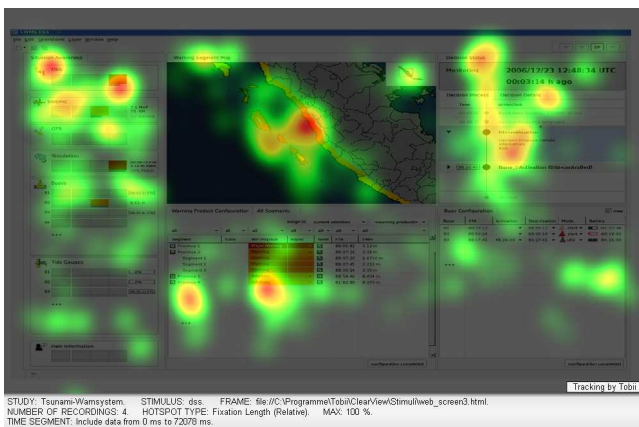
Warning Segment Map

Decision Status

Monitoring 2006/12/23 12:48:34 UTC

00:03:14 h ago

Warning Product Configuration All Segments

Buoy Configuration

Tide Gauges

Tracking by Tobii

STUDY: Tsunami-Wamsystem. STIMULUS: dss. FRAME: file://C:\Programme\Tobii\ClearView\Stimuli\web_screen3.html.
NUMBER OF RECORDINGS: 4. HOTSPOT TYPE: Fixation Length (Relative). MAX: 100 %.
TIME SEGMENT: Include data from 0 ms to 72078 ms.